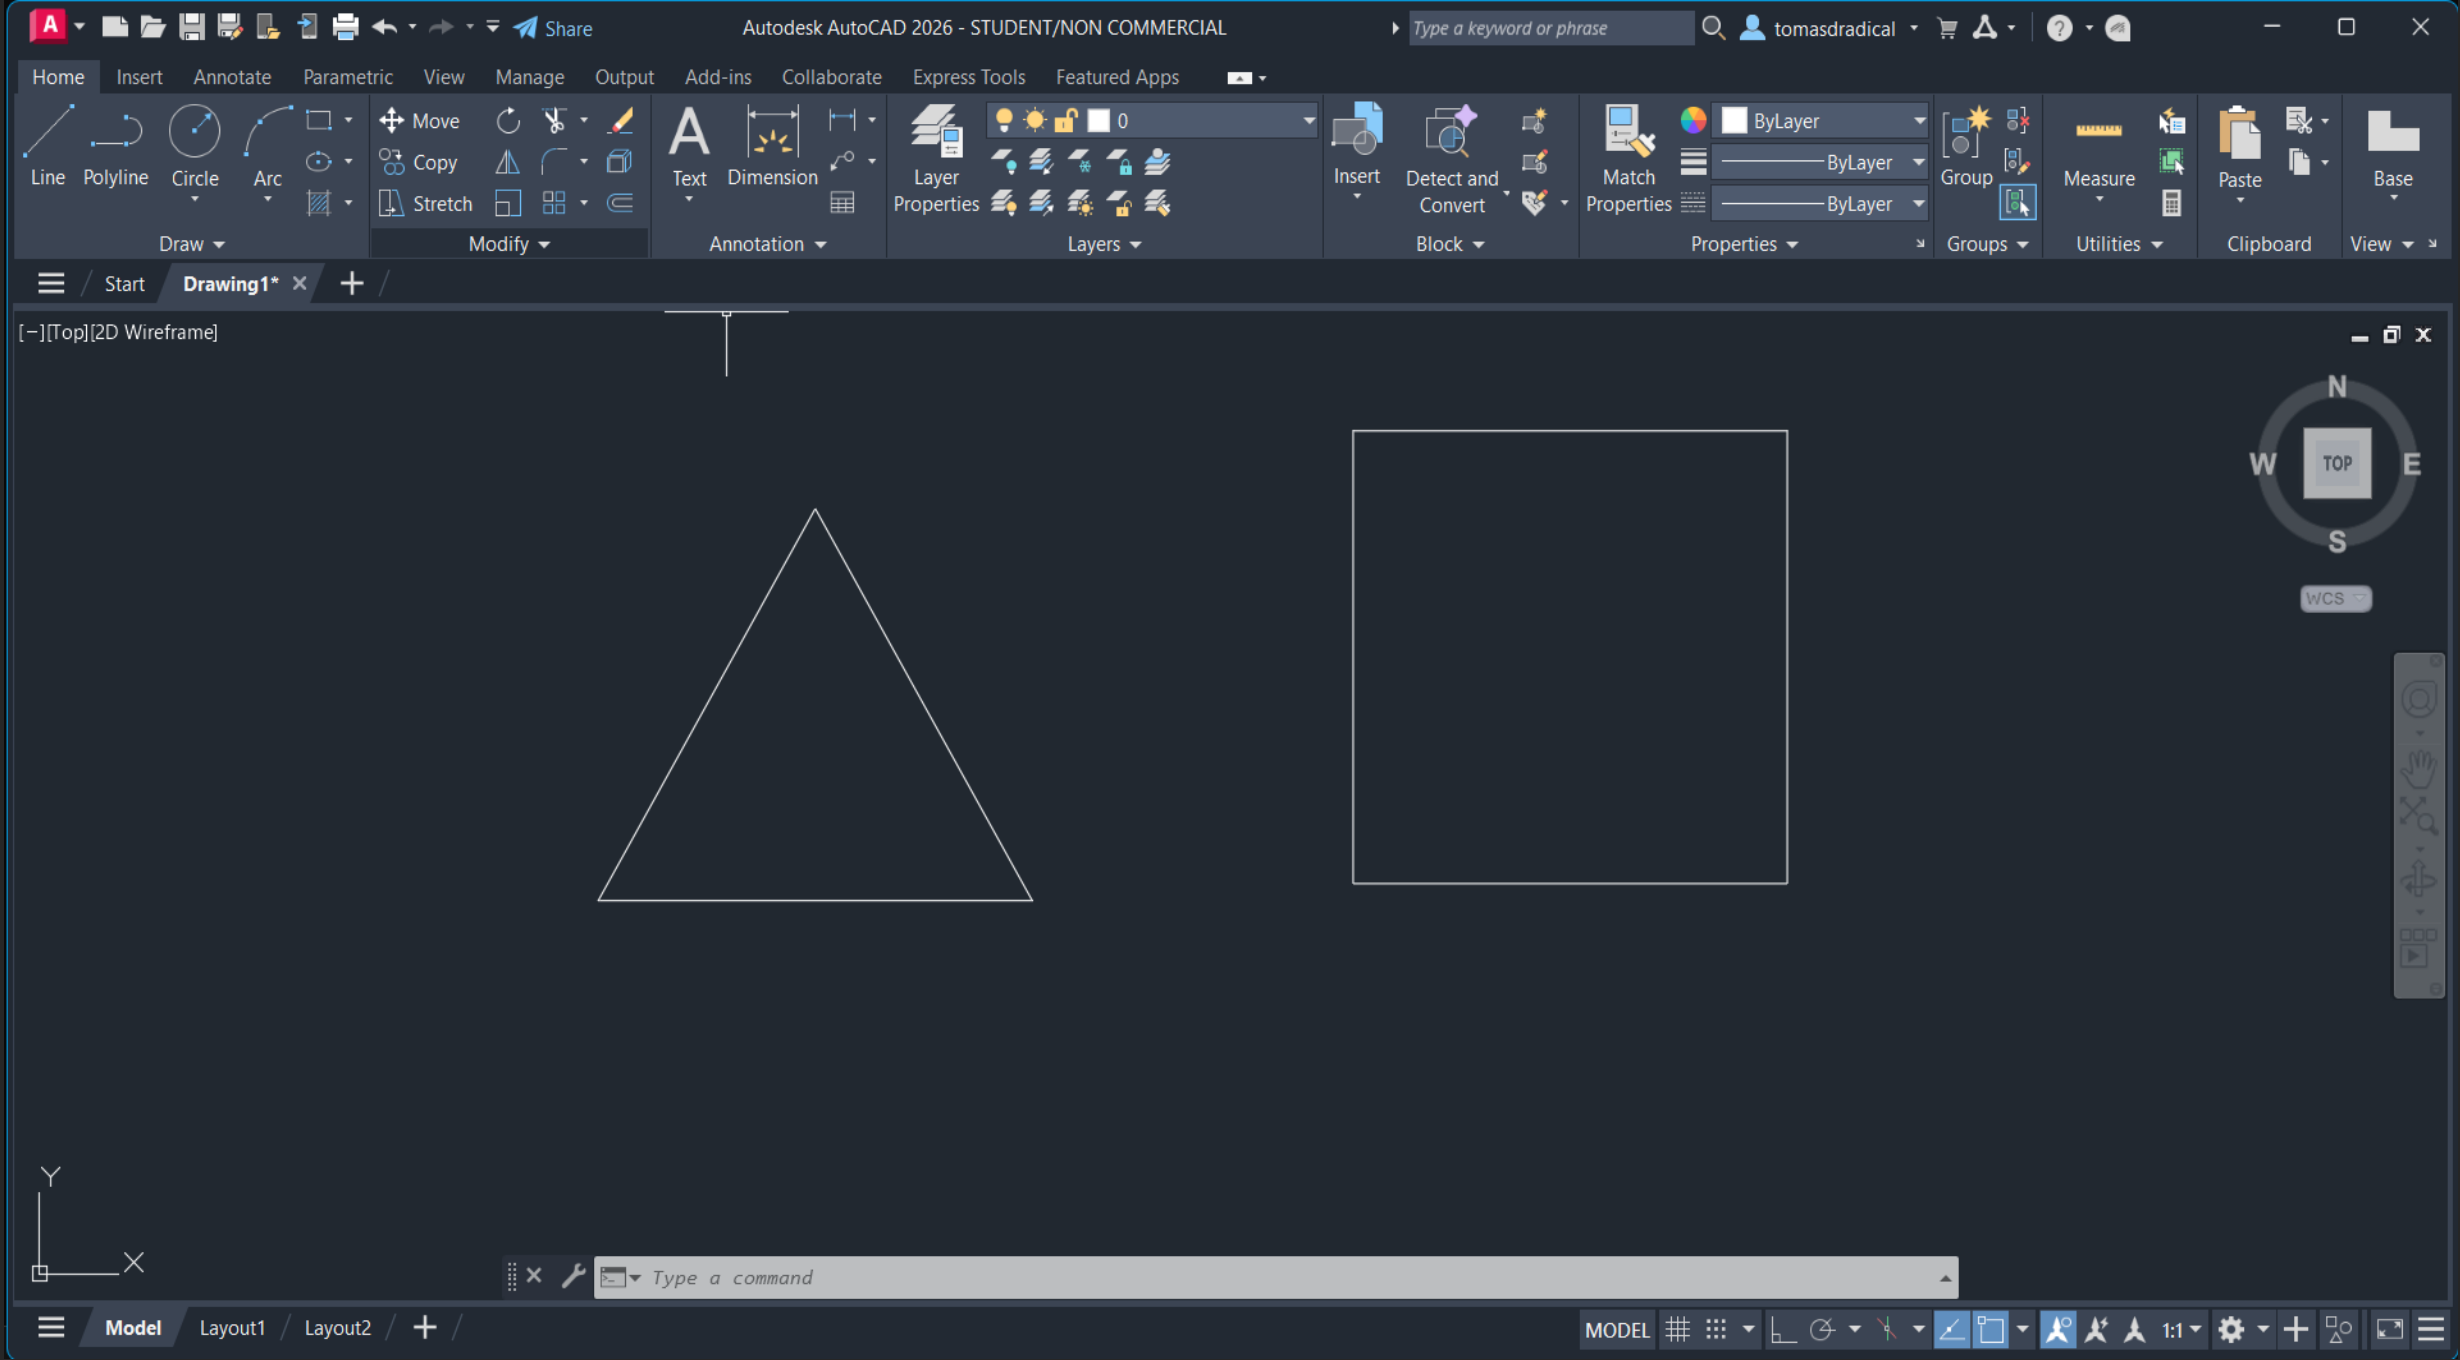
Share
Autodesk AutoCAD 2026 - STUDENT/NON COMMERCIAL
Type a keyword or phrase
tomasdradical

Home Insert Annotate Parametric View Manage Output Add-ins Collaborate Express Tools Featured Apps

Line Polyline Circle Arc
Draw

Move Copy Stretch
Modify

Text Dimension
Annotation

Layer Properties
0
Layers

Insert Detect and Convert
Block

Match Properties
ByLayer
ByLayer
ByLayer
Properties

Group
Groups

Measure
Utilities

Paste
Clipboard

Base
View

Start Drawing1*

[−][Top][2D Wireframe]

N
W TOP E
S
WCS

Y
X

Type a command

Model Layout1 Layout2

MODEL 1:1